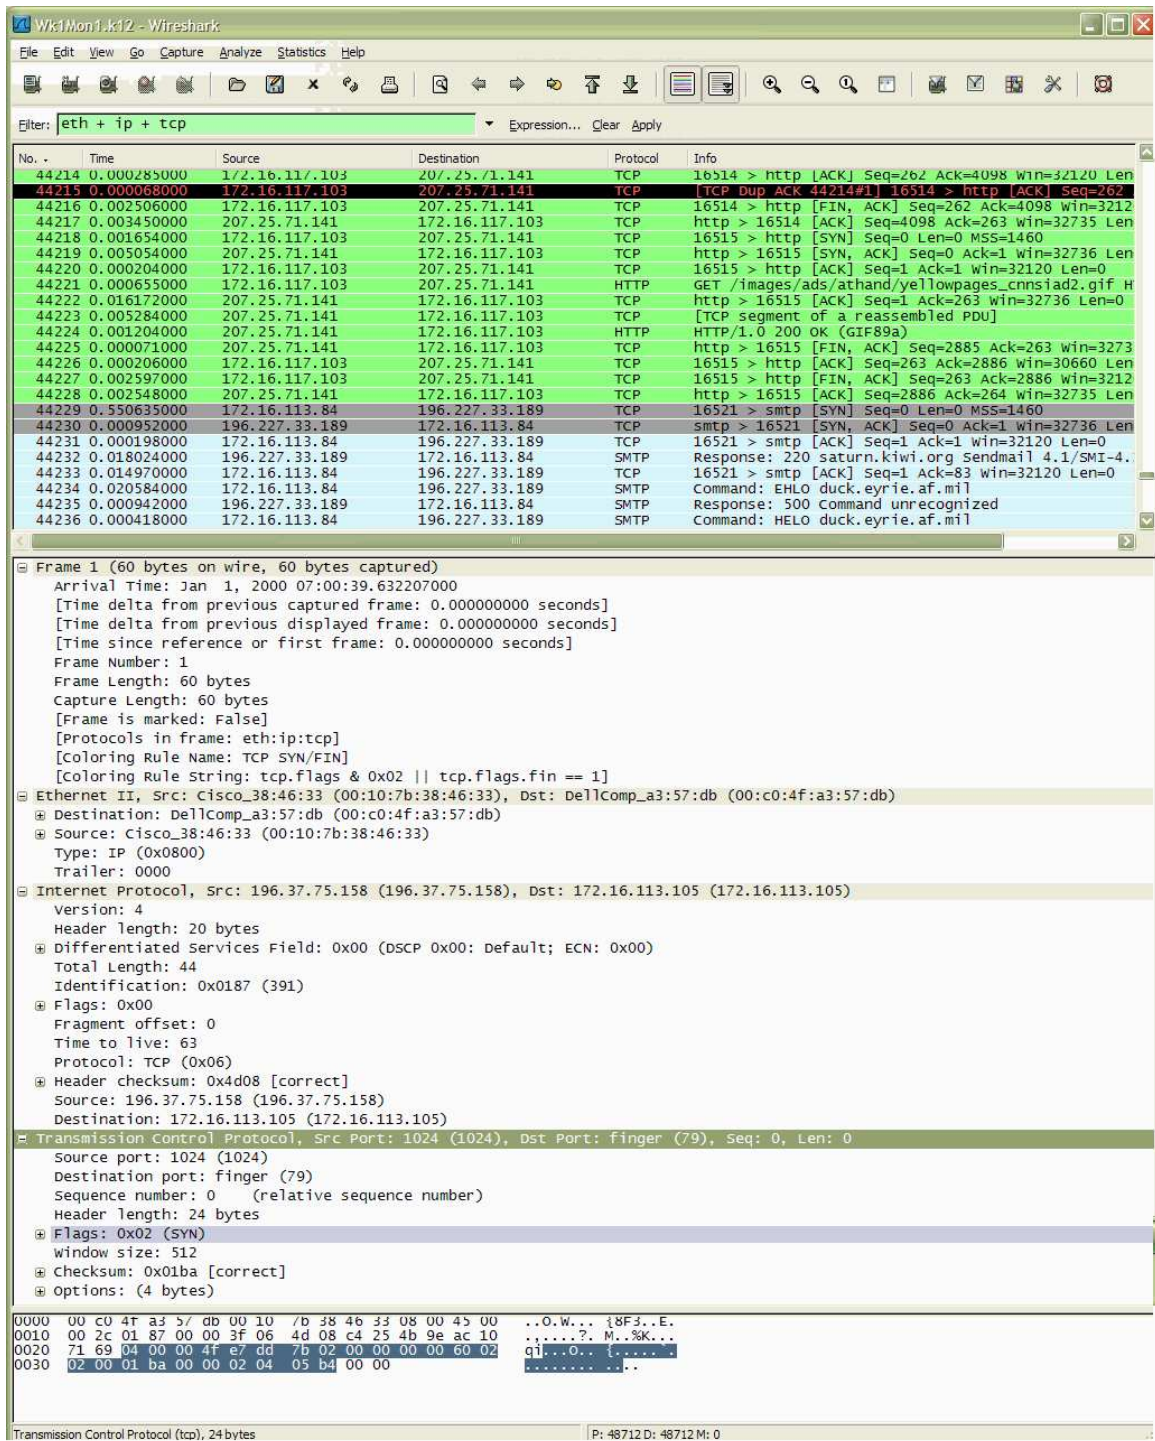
Wk1Mon1.k12 - Wireshark

File Edit View Go Capture Analyze Statistics Help

Filter: eth + ip + tcp Expression... Clear Apply

| No. | Time | Source | Destination | Protocol | Info |
|---|---|---|---|---|---|
| 44214 | 0.000285000 | 172.16.117.103 | 207.25.71.141 | TCP | 16514 > http [ACK] Seq=262 Ack=4098 Win=32120 Len |
| 44215 | 0.000068000 | 172.16.117.103 | 207.25.71.141 | TCP | [TCP Dup ACK 44214#1] 16514 > http [ACK] Seq=262 |
| 44216 | 0.002506000 | 172.16.117.103 | 207.25.71.141 | TCP | 16514 > http [FIN, ACK] Seq=262 Ack=4098 Win=3212 |
| 44217 | 0.003450000 | 207.25.71.141 | 172.16.117.103 | TCP | http > 16514 [ACK] Seq=4098 Ack=263 Win=32735 Len |
| 44218 | 0.001654000 | 172.16.117.103 | 207.25.71.141 | TCP | 16515 > http [SYN] Seq=0 Len=0 MSS=1460 |
| 44219 | 0.005054000 | 207.25.71.141 | 172.16.117.103 | TCP | http > 16515 [SYN, ACK] Seq=0 Ack=1 Win=32736 Len |
| 44220 | 0.000204000 | 172.16.117.103 | 207.25.71.141 | TCP | 16515 > http [ACK] Seq=1 Ack=1 Win=32120 Len=0 |
| 44221 | 0.000655000 | 172.16.117.103 | 207.25.71.141 | HTTP | GET /images/ads/athand/yellowpages_cnnsiad2.gif H |
| 44222 | 0.016172000 | 207.25.71.141 | 172.16.117.103 | TCP | http > 16515 [ACK] Seq=1 Ack=263 Win=32736 Len=0 |
| 44223 | 0.005284000 | 207.25.71.141 | 172.16.117.103 | TCP | [TCP segment of a reassembled PDU] |
| 44224 | 0.001204000 | 207.25.71.141 | 172.16.117.103 | HTTP | HTTP/1.0 200 OK (GIF89a) |
| 44225 | 0.000071000 | 207.25.71.141 | 172.16.117.103 | TCP | http > 16515 [FIN, ACK] Seq=2885 Ack=263 Win=3273 |
| 44226 | 0.000206000 | 172.16.117.103 | 207.25.71.141 | TCP | 16515 > http [ACK] Seq=263 Ack=2886 Win=30660 Len |
| 44227 | 0.002597000 | 172.16.117.103 | 207.25.71.141 | TCP | 16515 > http [FIN, ACK] Seq=263 Ack=2886 Win=3212 |
| 44228 | 0.002548000 | 207.25.71.141 | 172.16.117.103 | TCP | http > 16515 [ACK] Seq=2886 Ack=264 Win=32735 Len |
| 44229 | 0.550635000 | 172.16.113.84 | 196.227.33.189 | TCP | 16521 > smtp [SYN] Seq=0 Len=0 MSS=1460 |
| 44230 | 0.000952000 | 196.227.33.189 | 172.16.113.84 | TCP | smtp > 16521 [SYN, ACK] Seq=0 Ack=1 Win=32736 Len |
| 44231 | 0.000198000 | 172.16.113.84 | 196.227.33.189 | TCP | 16521 > smtp [ACK] Seq=1 Ack=1 Win=32120 Len=0 |
| 44232 | 0.018024000 | 196.227.33.189 | 172.16.113.84 | SMTP | Response: 220 saturn.kiwi.org Sendmail 4.1/SMI-4. |
| 44233 | 0.014970000 | 172.16.113.84 | 196.227.33.189 | TCP | 16521 > smtp [ACK] Seq=1 Ack=83 Win=32120 Len=0 |
| 44234 | 0.020584000 | 172.16.113.84 | 196.227.33.189 | SMTP | Command: EHLO duck.eyrie.af.mil |
| 44235 | 0.000942000 | 196.227.33.189 | 172.16.113.84 | SMTP | Response: 500 Command unrecognized |
| 44236 | 0.000418000 | 172.16.113.84 | 196.227.33.189 | SMTP | Command: HELO duck.eyrie.af.mil |

Frame 1 (60 bytes on wire, 60 bytes captured)
Arrival Time: Jan 1, 2000 07:00:39.632207000
[Time delta from previous captured frame: 0.000000000 seconds]
[Time delta from previous displayed frame: 0.000000000 seconds]
[Time since reference or first frame: 0.000000000 seconds]
Frame Number: 1
Frame Length: 60 bytes
Capture Length: 60 bytes
[Frame is marked: False]
[Protocols in frame: eth:ip:tcp]
[Coloring Rule Name: TCP SYN/FIN]
[Coloring Rule String: tcp.flags & 0x02 || tcp.flags.fin == 1]
Ethernet II, Src: Cisco_38:46:33 (00:10:7b:38:46:33), Dst: DellComp_a3:57:db (00:c0:4f:a3:57:db)
Destination: DellComp_a3:57:db (00:c0:4f:a3:57:db)
Source: Cisco_38:46:33 (00:10:7b:38:46:33)
Type: IP (0x0800)
Trailer: 0000
Internet Protocol, Src: 196.37.75.158 (196.37.75.158), Dst: 172.16.113.105 (172.16.113.105)
Version: 4
Header length: 20 bytes
Differentiated Services Field: 0x00 (DSCP 0x00: Default; ECN: 0x00)
Total Length: 44
Identification: 0x0187 (391)
Flags: 0x00
Fragment offset: 0
Time to live: 63
Protocol: TCP (0x06)
Header checksum: 0x4d08 [correct]
Source: 196.37.75.158 (196.37.75.158)
Destination: 172.16.113.105 (172.16.113.105)
Transmission Control Protocol, Src Port: 1024 (1024), Dst Port: finger (79), Seq: 0, Len: 0
Source port: 1024 (1024)
Destination port: finger (79)
Sequence number: 0 (relative sequence number)
Header length: 24 bytes
Flags: 0x02 (SYN)
Window size: 512
Checksum: 0x01ba [correct]
Options: (4 bytes)

0000 00 c0 4f a3 57 db 00 10 7b 38 46 33 08 00 45 00 ..O.W... {8F3..E.
0010 00 2c 01 87 00 00 3f 06 4d 08 c4 25 4b 9e ac 10 .,....?. M..%K...
0020 71 69 04 00 00 4f e7 dd 7b 02 00 00 00 00 60 02 qi...O.. {.....`.
0030 02 00 01 ba 00 00 02 04 05 b4 00 00 ........ ....

Transmission Control Protocol (tcp), 24 bytes P: 48712 D: 48712 M: 0